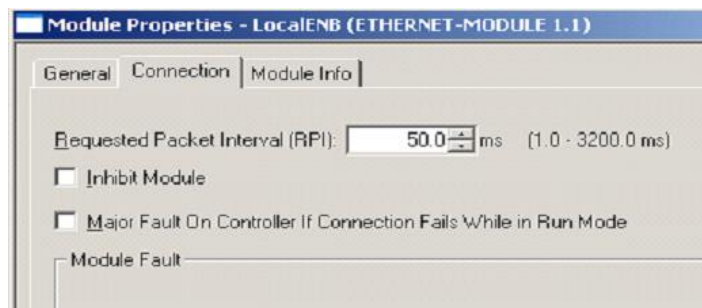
Module Properties - LocalENB (ETHERNET-MODULE 1.1)

General | Connection | Module Info

Requested Packet Interval (RPI): 50.0 ms (1.0 - 3200.0 ms)

Inhibit Module

Major Fault On Controller If Connection Fails While in Run Mode

Module Fault